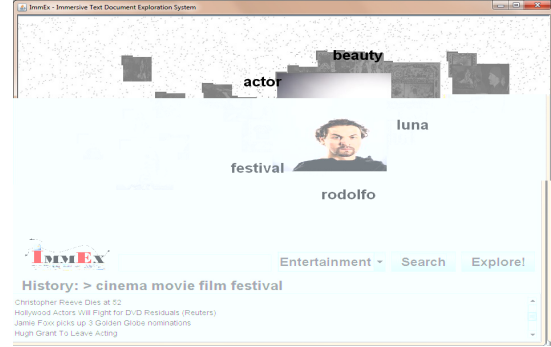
ImmEx - Immersive Text Document Exploration System

beauty

actor

luna

festival

rodolfo

IMMEX

Entertainment ▾ Search Explore!

History: > cinema movie film festival

Christopher Reeve Dies at 52
Hollywood Actors Will Fight for DVD Residuals (Reuters)
Jamie Foxx picks up 3 Golden Globe nominations
Hugh Grant To Leave Acting